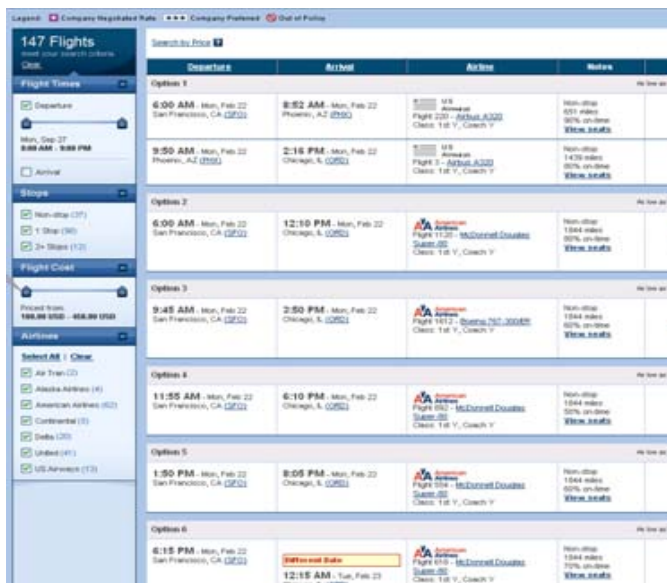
Legend: Company Negotiated Rate ••• Company Preferred Out of Policy

147 Flights
meet your search criteria
Clear

Flight Times
Departure
Mon, Sep 27
8:00 AM - 9:00 PM
Arrival

Stops
Non-stop (37)
1 Stop (98)
2+ Stops (12)

Flight Cost
Priced from
198.90 USD - 456.90 USD

Airlines
Select All | Clear
Air Tran (2)
Alaska Airlines (4)
American Airlines (62)
Continental (3)
Delta (20)
United (41)
US Airways (13)

Search by Price

| Departure | Arrival | Airline | Notes |
|---|---|---|---|
| Option 1 | | | |
| 6:00 AM - Mon, Feb 22 San Francisco, CA (SFO) | 8:52 AM - Mon, Feb 22 Phoenix, AZ (PHX) | US Airways Flight 220 - Airbus A320 Class: 1st Y, Coach Y | Non-stop 651 miles 90% on-time View seats |
| 9:50 AM - Mon, Feb 22 Phoenix, AZ (PHX) | 2:16 PM - Mon, Feb 22 Chicago, IL (ORD) | US Airways Flight 3 - Airbus A320 Class: 1st Y, Coach Y | Non-stop 1439 miles 90% on-time View seats |
| Option 2 | | | |
| 6:00 AM - Mon, Feb 22 San Francisco, CA (SFO) | 12:10 PM - Mon, Feb 22 Chicago, IL (ORD) | American Airlines Flight 1126 - McDonnell Douglas Super-80 Class: 1st Y, Coach Y | Non-stop 1844 miles 60% on-time View seats |
| Option 3 | | | |
| 9:45 AM - Mon, Feb 22 San Francisco, CA (SFO) | 3:50 PM - Mon, Feb 22 Chicago, IL (ORD) | American Airlines Flight 1612 - Boeing 757-300ER Class: 1st Y, Coach Y | Non-stop 1844 miles 60% on-time View seats |
| Option 4 | | | |
| 11:55 AM - Mon, Feb 22 San Francisco, CA (SFO) | 6:10 PM - Mon, Feb 22 Chicago, IL (ORD) | American Airlines Flight 892 - McDonnell Douglas Super-80 Class: 1st Y, Coach Y | Non-stop 1844 miles 50% on-time View seats |
| Option 5 | | | |
| 1:50 PM - Mon, Feb 22 San Francisco, CA (SFO) | 8:05 PM - Mon, Feb 22 Chicago, IL (ORD) | American Airlines Flight 554 - McDonnell Douglas Super-80 Class: 1st Y, Coach Y | Non-stop 1844 miles 60% on-time View seats |
| Option 6 | | | |
| 6:15 PM - Mon, Feb 22 San Francisco, CA (SFO) | Different Date 12:15 AM - Tue, Feb 23 | American Airlines Flight 610 - McDonnell Douglas Super-80 Class: 1st Y, Coach Y | Non-stop 1844 miles 70% on-time View seats |